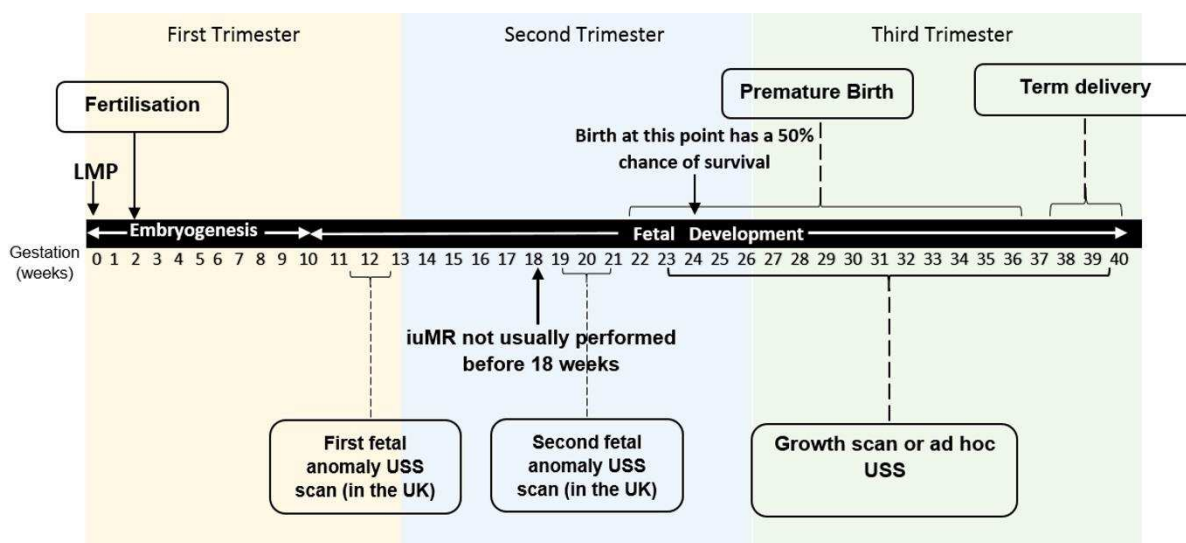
First Trimester

Second Trimester

Third Trimester

Fertilisation

Premature Birth

Term delivery

Birth at this point has a 50% chance of survival

LMP

Embryogenesis

Fetal Development

Gestation (weeks)

0 1 2 3 4 5 6 7 8 9 10 11 12 13 14 15 16 17 18 19 20 21 22 23 24 25 26 27 28 29 30 31 32 33 34 35 36 37 38 39 40

iuMR not usually performed before 18 weeks

First fetal anomaly USS scan (in the UK)

Second fetal anomaly USS scan (in the UK)

Growth scan or ad hoc USS